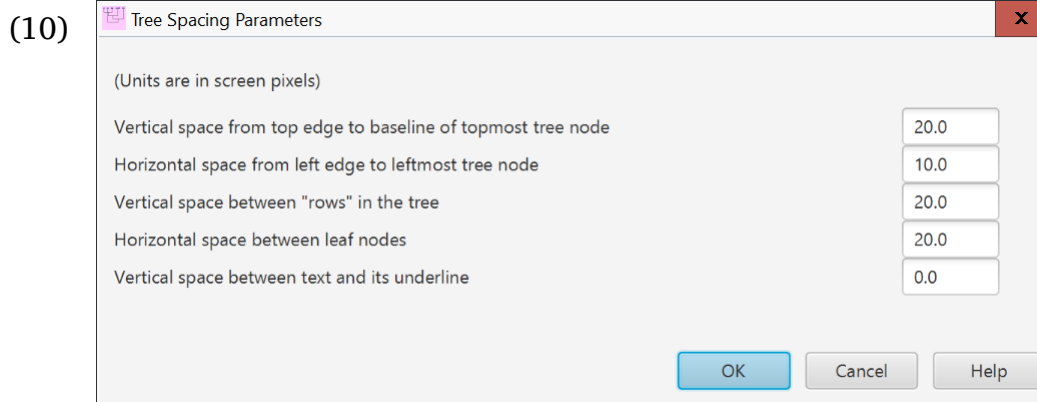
(10)

Tree Spacing Parameters

x

(Units are in screen pixels)

Vertical space from top edge to baseline of topmost tree node 20.0

Horizontal space from left edge to leftmost tree node 10.0

Vertical space between "rows" in the tree 20.0

Horizontal space between leaf nodes 20.0

Vertical space between text and its underline 0.0

OK Cancel Help